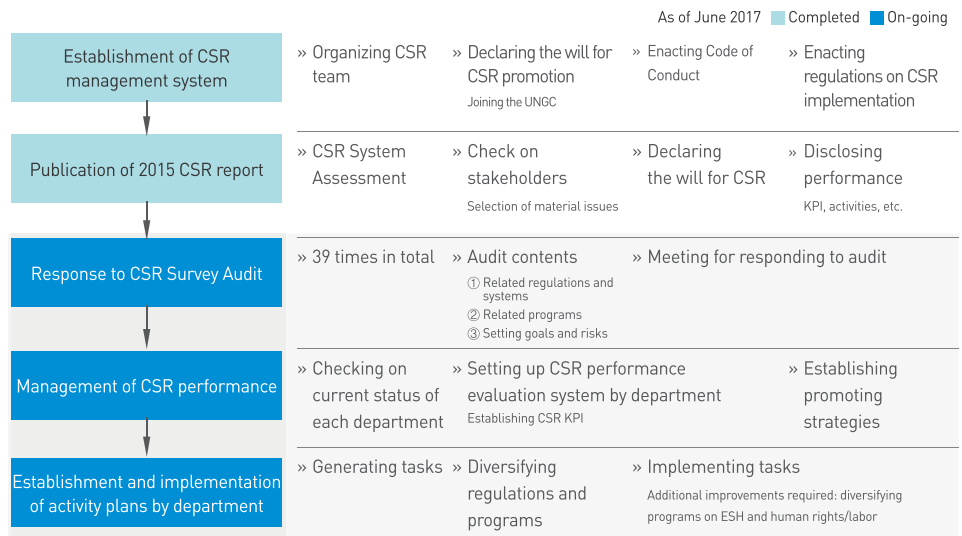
As of June 2017 Completed On-going

Establishment of CSR management system

» Organizing CSR team

» Declaring the will for CSR promotion
Joining the UNGC

» Enacting Code of Conduct

» Enacting regulations on CSR implementation

Publication of 2015 CSR report

» CSR System Assessment

» Check on stakeholders
Selection of material issues

» Declaring the will for CSR

» Disclosing performance
KPI, activities, etc.

Response to CSR Survey Audit

» 39 times in total

» Audit contents
① Related regulations and systems
② Related programs
③ Setting goals and risks

» Meeting for responding to audit

Management of CSR performance

» Checking on current status of each department

» Setting up CSR performance evaluation system by department
Establishing CSR KPI

» Establishing promoting strategies

Establishment and implementation of activity plans by department

» Generating tasks

» Diversifying regulations and programs

» Implementing tasks
Additional improvements required: diversifying programs on ESH and human rights/labor